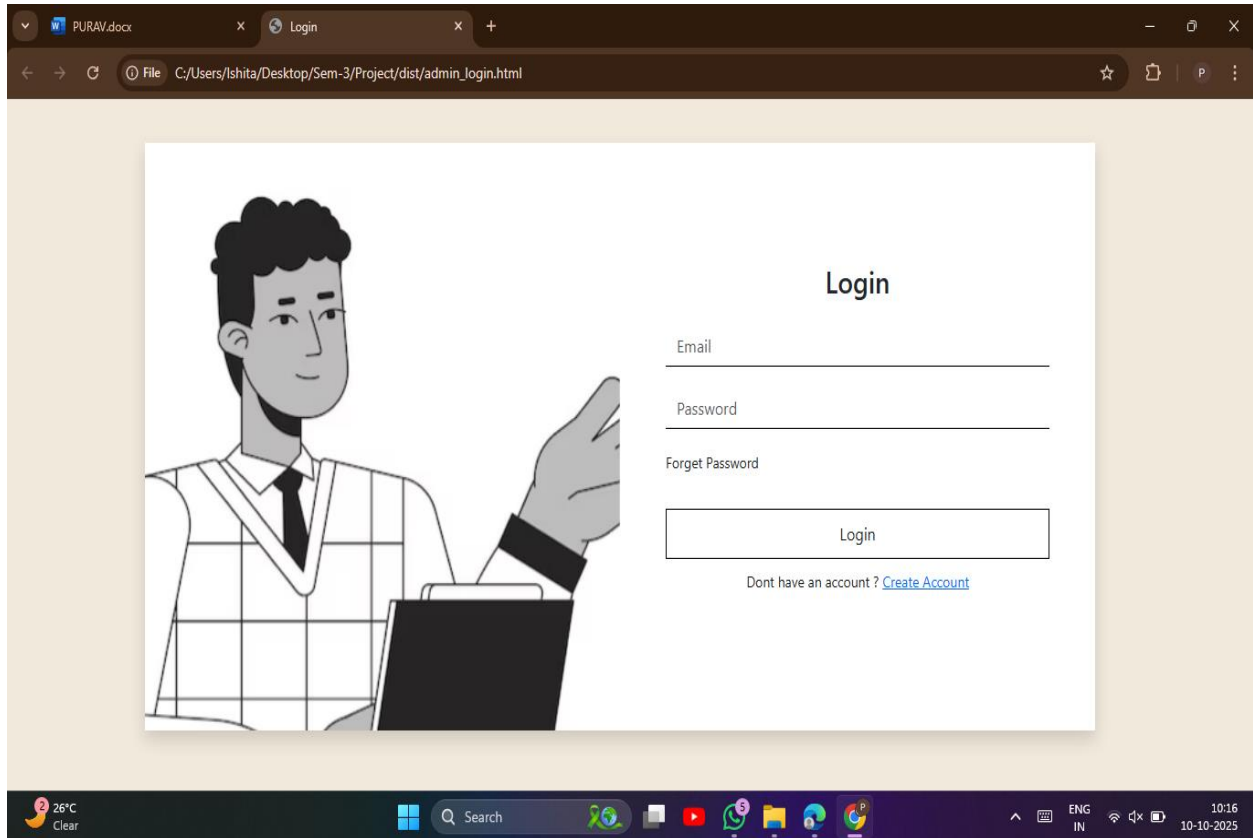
PURAV.docx
Login
File C:/Users/Ishita/Desktop/Sem-3/Project/dist/admin_login.html
P

Login

Email

Password

Forget Password

Login

Dont have an account ? Create Account

2 26°C
Clear
Search
5
ENG
IN
10:16
10-10-2025